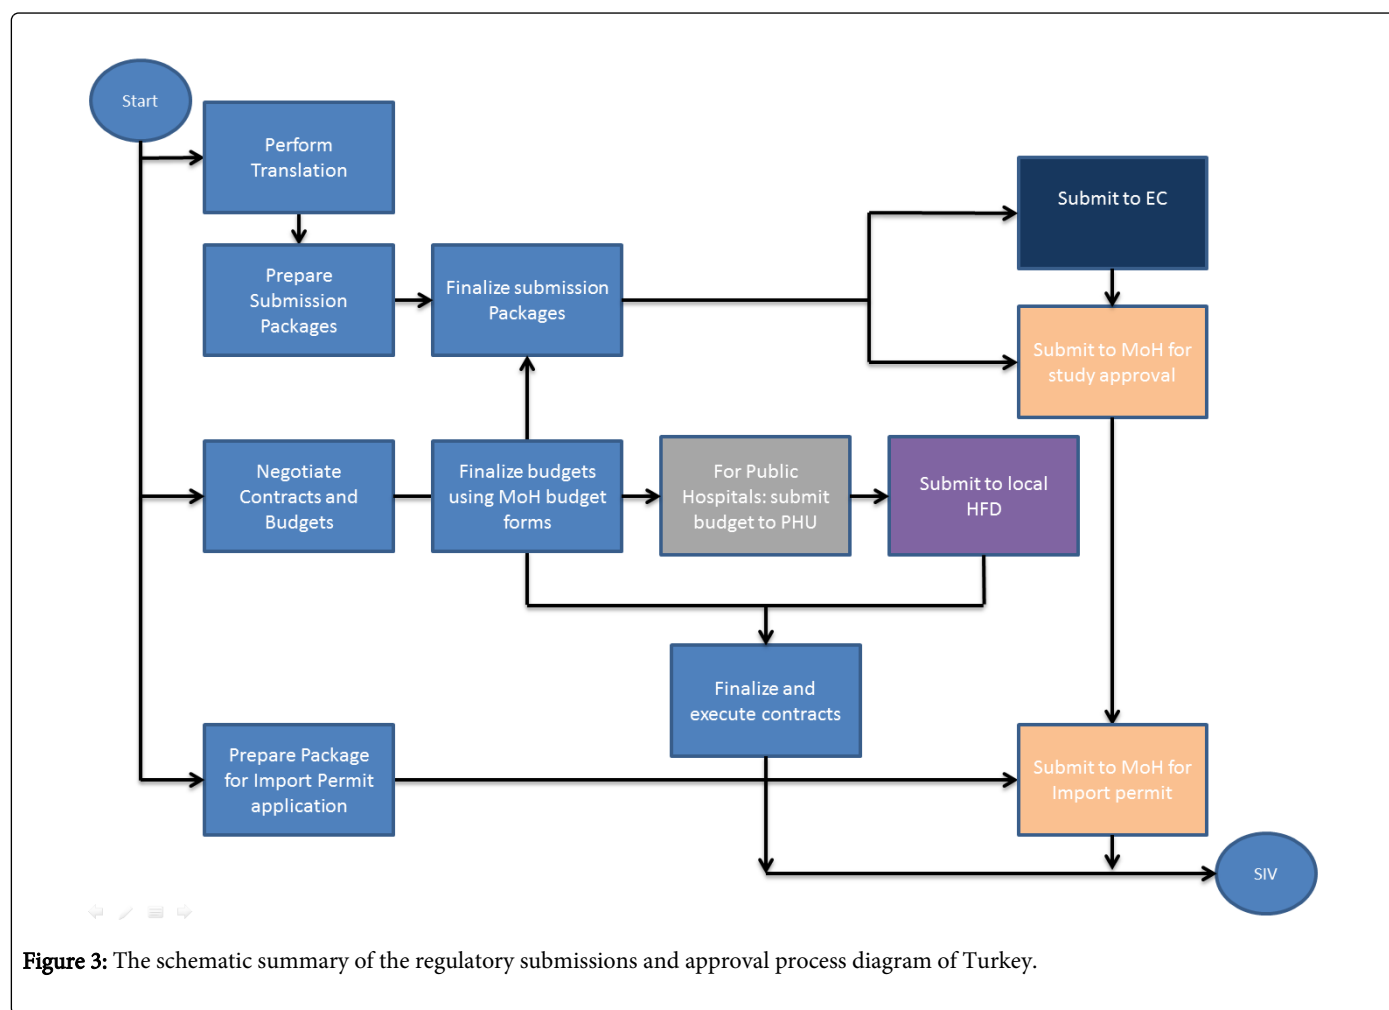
Start

Perform Translation

Prepare Submission Packages

Finalize submission Packages

Submit to EC

Submit to MoH for study approval

Negotiate Contracts and Budgets

Finalize budgets using MoH budget forms

For Public Hospitals: submit budget to PHU

Submit to local HFD

Finalize and execute contracts

Prepare Package for Import Permit application

Submit to MoH for Import permit

SIV

Figure 3: The schematic summary of the regulatory submissions and approval process diagram of Turkey.